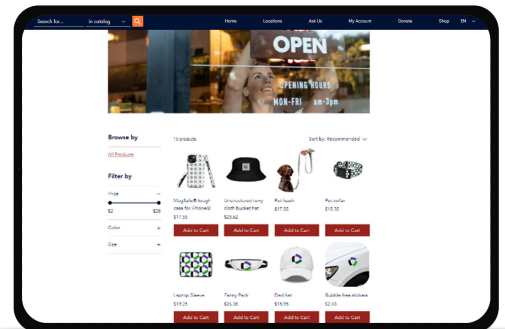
Search for... in catalog

Home Locations Ask Us My Account Donate Shop EN

OPEN

OPENING HOURS
MON-FRI 9am-3pm

Browse by

All Products

Filter by

Price

$2 $28

Color +

Size +

15 products

Sort by: Recommended

MagSafe® tough case for iPhone®
$17.33
Add to Cart

Unstructured twill cloth bucket hat
$25.62
Add to Cart

Pet leash
$17.33
Add to Cart

Pet collar
$15.30
Add to Cart

Laptop Sleeve
$19.25
Add to Cart

Fanny Pack
$26.36
Add to Cart

Dad hat
$15.95
Add to Cart

Bubble-free stickers
$2.40
Add to Cart